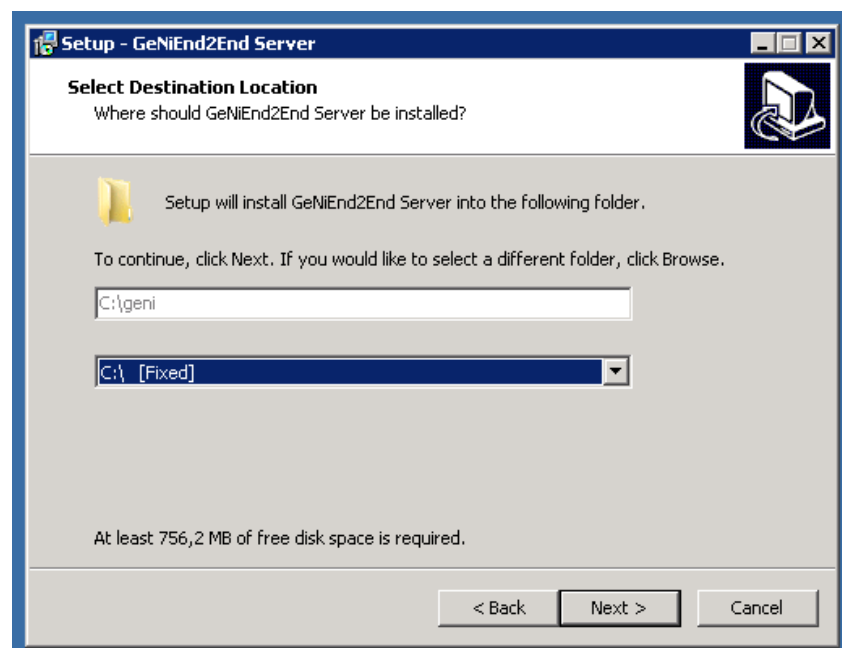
Setup - GeNiEnd2End Server

Select Destination Location
Where should GeNiEnd2End Server be installed?

Setup will install GeNiEnd2End Server into the following folder.

To continue, click Next. If you would like to select a different folder, click Browse.

C:\geni

C:\ [Fixed]

At least 756,2 MB of free disk space is required.

< Back | Next > | Cancel